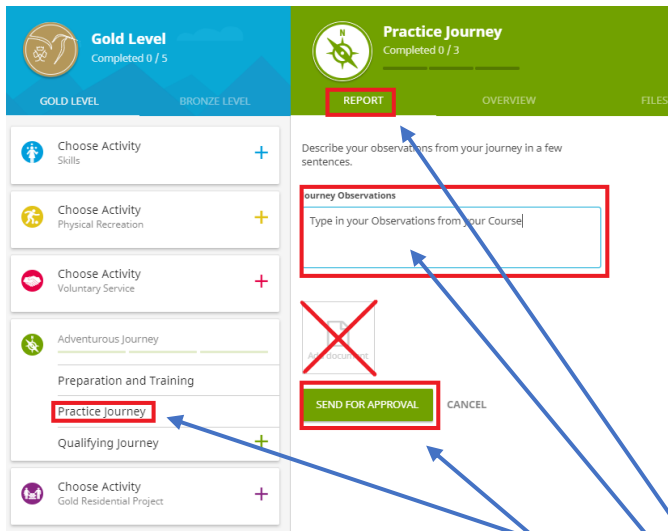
Gold Level
Completed 0 / 5

GOLD LEVEL
BRONZE LEVEL

Choose Activity
Skills

Choose Activity
Physical Recreation

Choose Activity
Voluntary Service

Adventurous Journey

Preparation and Training

Practice Journey

Qualifying Journey

Choose Activity
Gold Residential Project

Practice Journey
Completed 0 / 3

REPORT
OVERVIEW
FILES

Describe your observations from your journey in a few sentences.

Journey Observations

Type in your Observations from your Course

Add document

SEND FOR APPROVAL
CANCEL